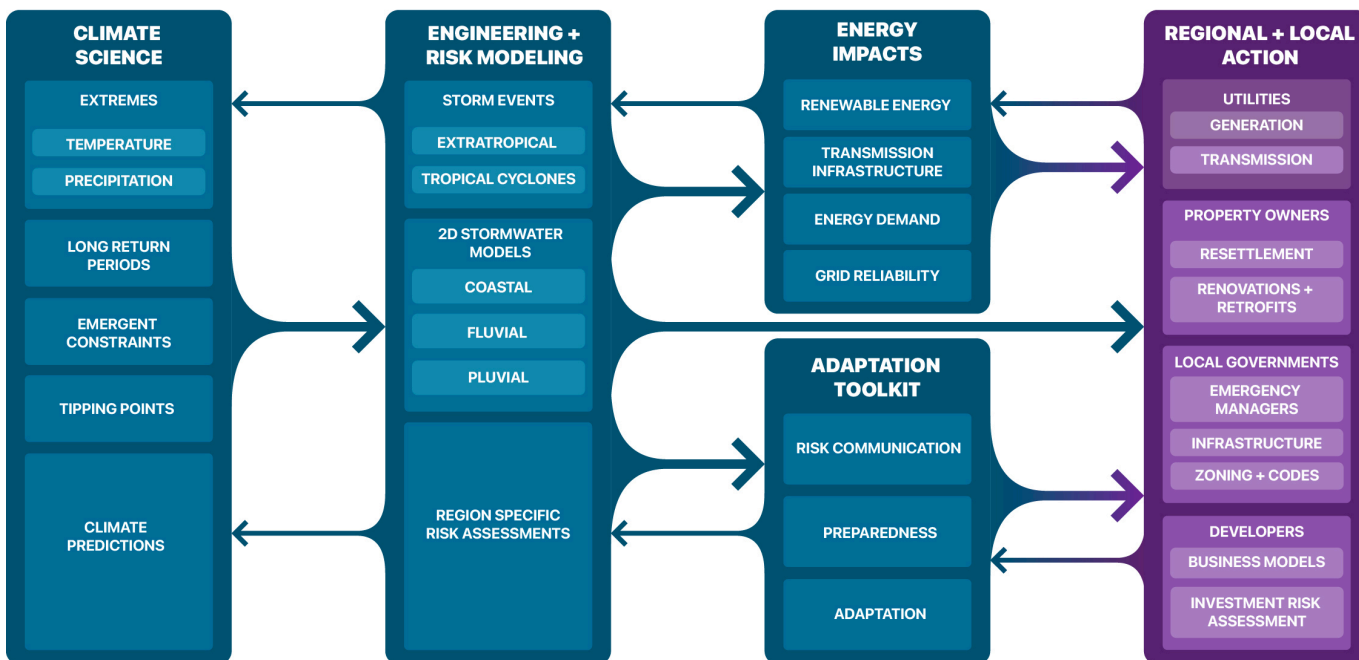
CLIMATE SCIENCE

EXTREMES

TEMPERATURE

PRECIPITATION

LONG RETURN PERIODS

EMERGENT CONSTRAINTS

TIPPING POINTS

CLIMATE PREDICTIONS

ENGINEERING + RISK MODELING

STORM EVENTS

EXTRATROPICAL

TROPICAL CYCLONES

2D STORMWATER MODELS

COASTAL

FLUVIAL

PLUVIAL

REGION SPECIFIC RISK ASSESSMENTS

ENERGY IMPACTS

RENEWABLE ENERGY

TRANSMISSION INFRASTRUCTURE

ENERGY DEMAND

GRID RELIABILITY

ADAPTATION TOOLKIT

RISK COMMUNICATION

PREPAREDNESS

ADAPTATION

REGIONAL + LOCAL ACTION

UTILITIES

GENERATION

TRANSMISSION

PROPERTY OWNERS

RESETTLEMENT

RENOVATIONS + RETROFITS

LOCAL GOVERNMENTS

EMERGENCY MANAGERS

INFRASTRUCTURE

ZONING + CODES

DEVELOPERS

BUSINESS MODELS

INVESTMENT RISK ASSESSMENT